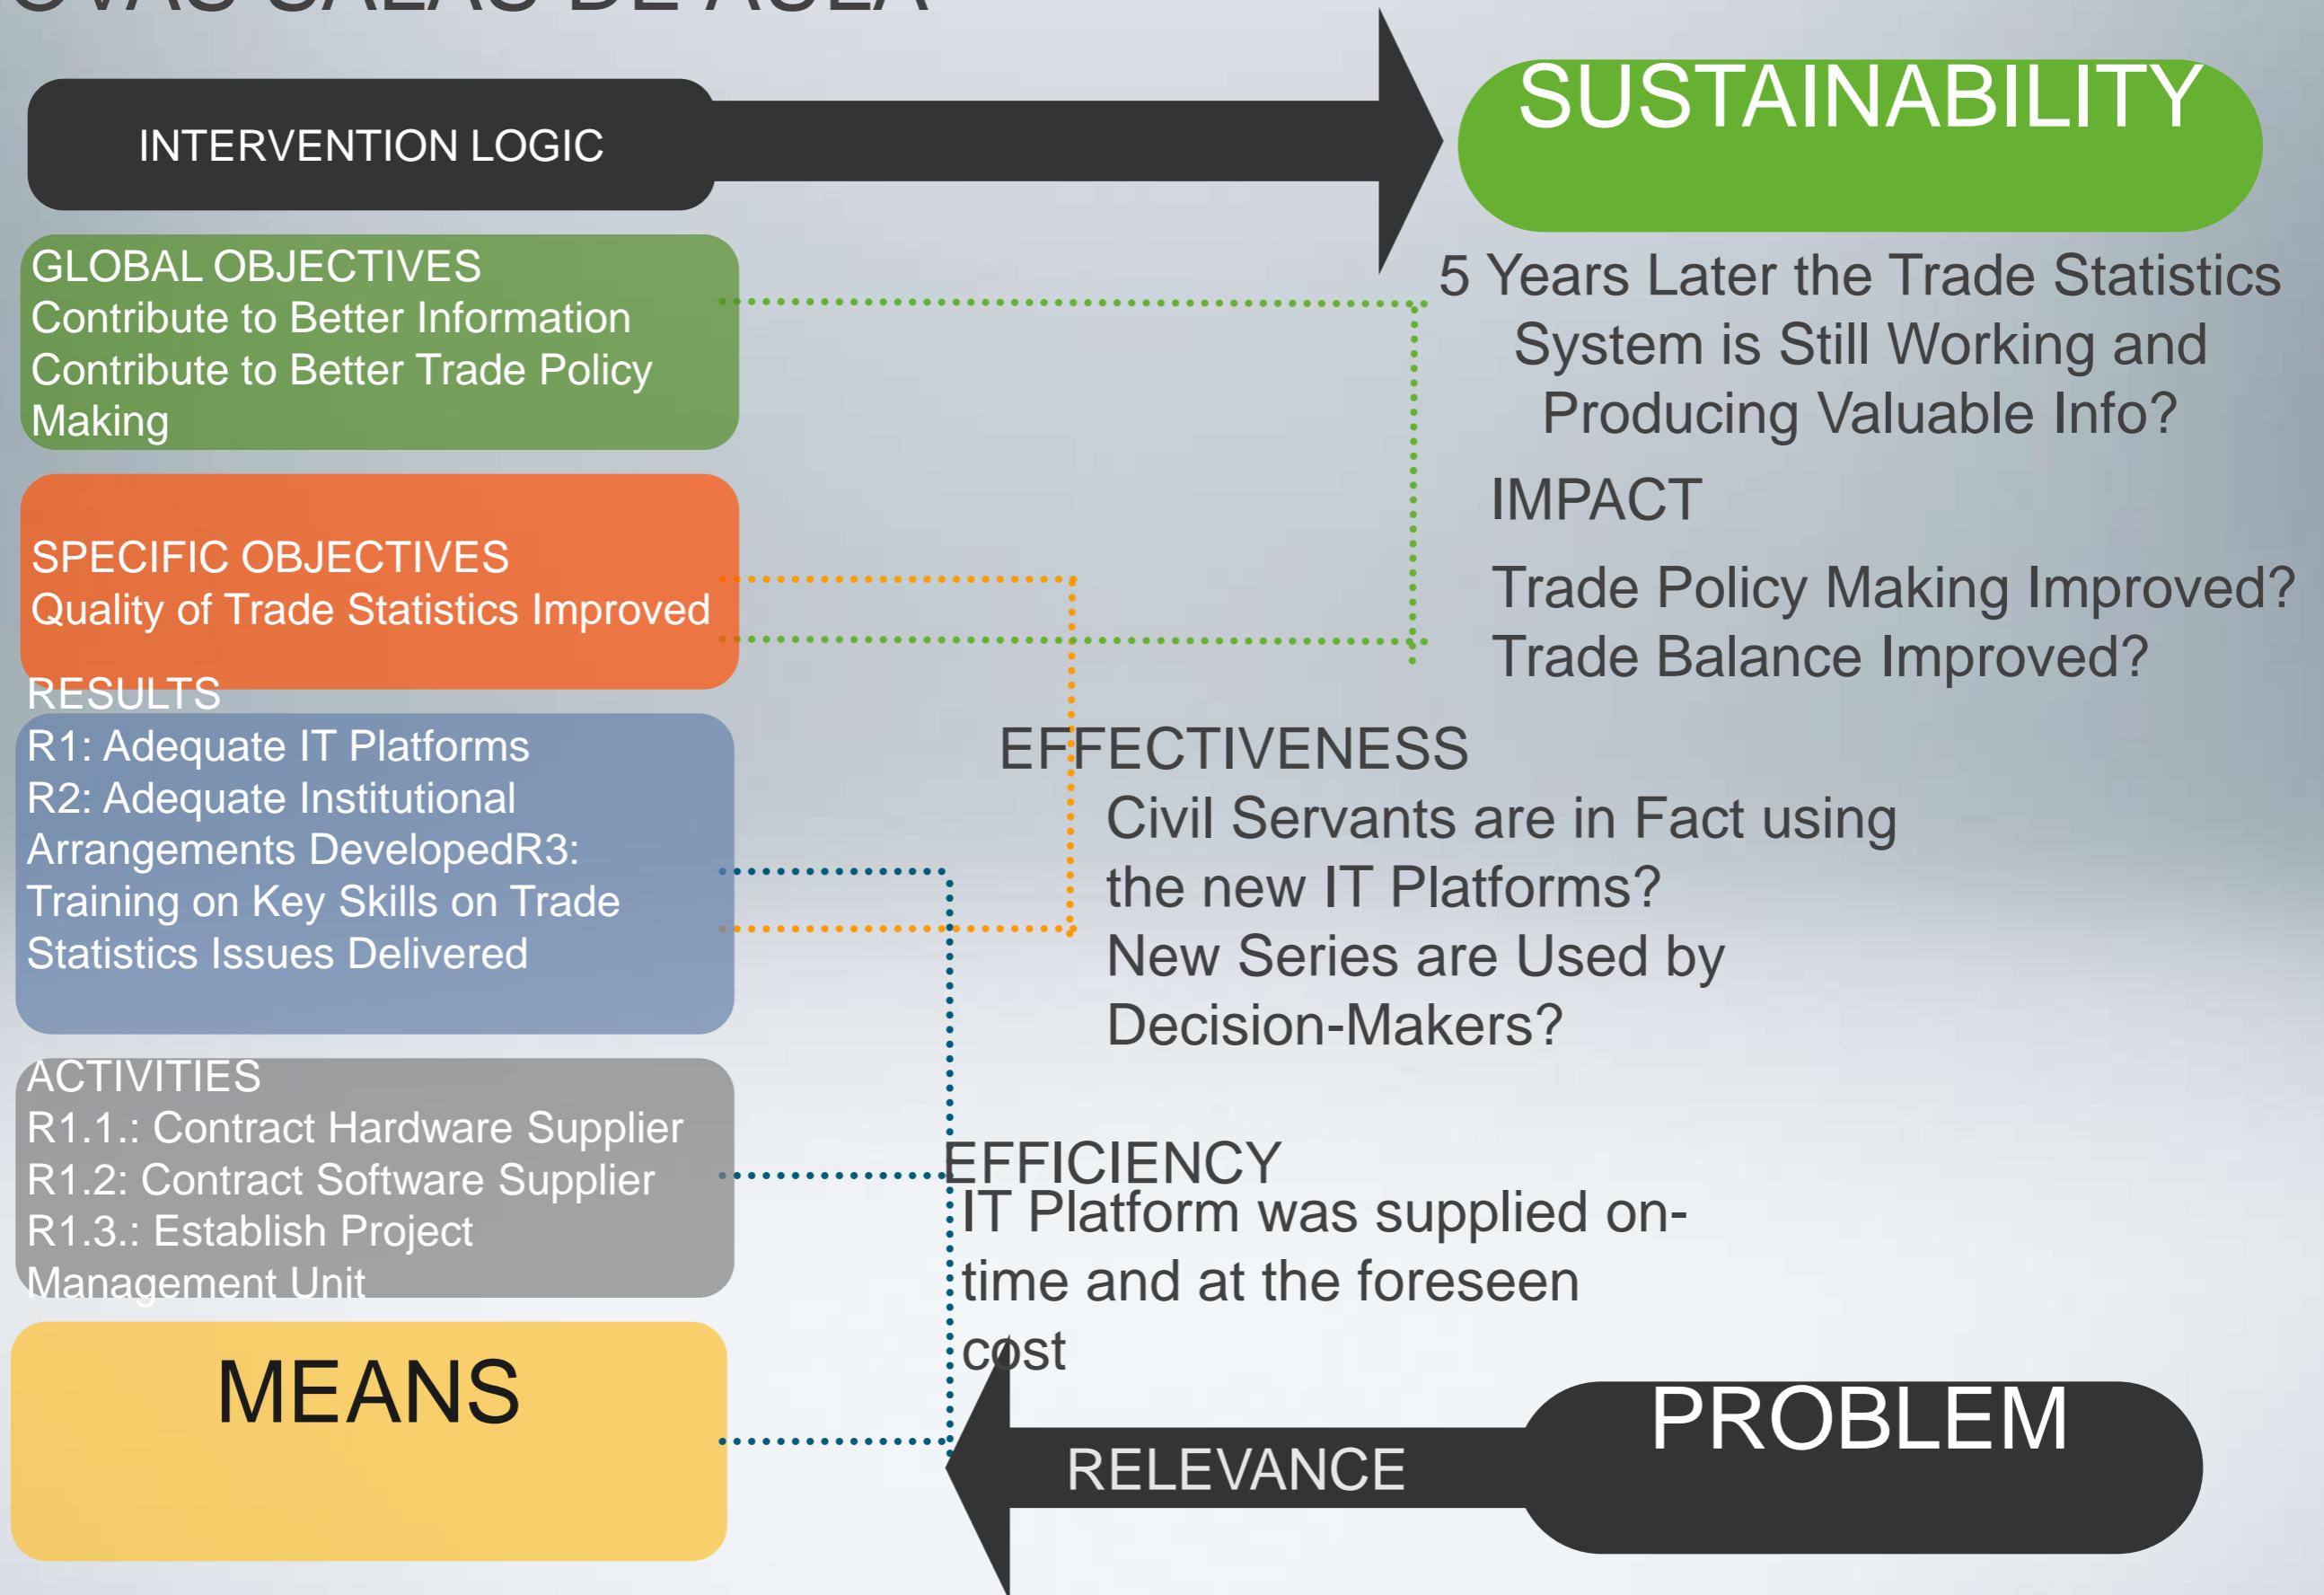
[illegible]

INTERVENTION LOGIC

SUSTAINABILITY

GLOBAL OBJECTIVES
Contribute to Better Information
Contribute to Better Trade Policy Making

5 Years Later the Trade Statistics System is Still Working and Producing Valuable Info?

IMPACT

Trade Policy Making Improved?
Trade Balance Improved?

SPECIFIC OBJECTIVES
Quality of Trade Statistics Improved

RESULTS
R1: Adequate IT Platforms
R2: Adequate Institutional Arrangements DevelopedR3: Training on Key Skills on Trade Statistics Issues Delivered

EFFECTIVENESS
Civil Servants are in Fact using the new IT Platforms?
New Series are Used by Decision-Makers?

ACTIVITIES
R1.1.: Contract Hardware Supplier
R1.2: Contract Software Supplier
R1.3.: Establish Project Management Unit

EFFICIENCY
IT Platform was supplied on-time and at the foreseen cost

MEANS

RELEVANCE

PROBLEM